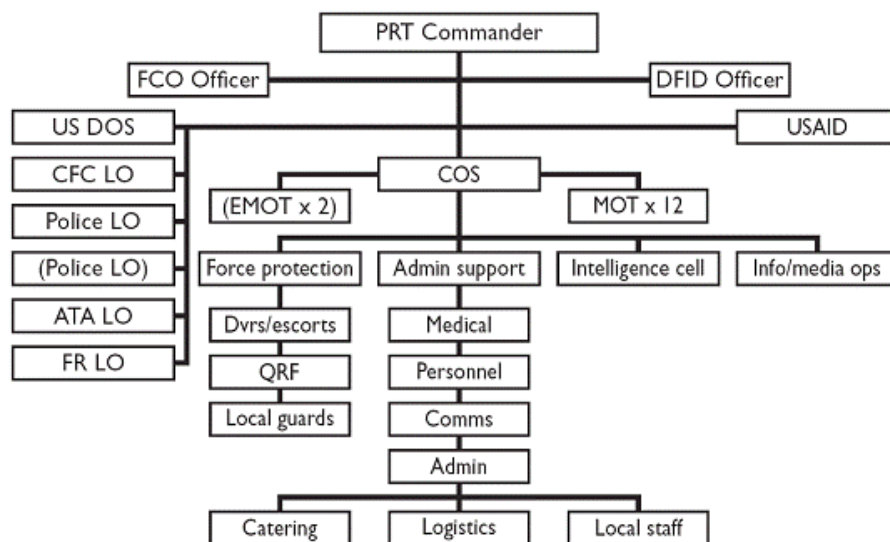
PRT Commander

FCO Officer

DFID Officer

US DOS

USAID

CFC LO

Police LO

(Police LO)

ATA LO

FR LO

COS

(EMOT x 2)

MOT x 12

Force protection

Admin support

Intelligence cell

Info/media ops

Dvrs/escorts

QRF

Local guards

Medical

Personnel

Comms

Admin

Catering

Logistics

Local staff